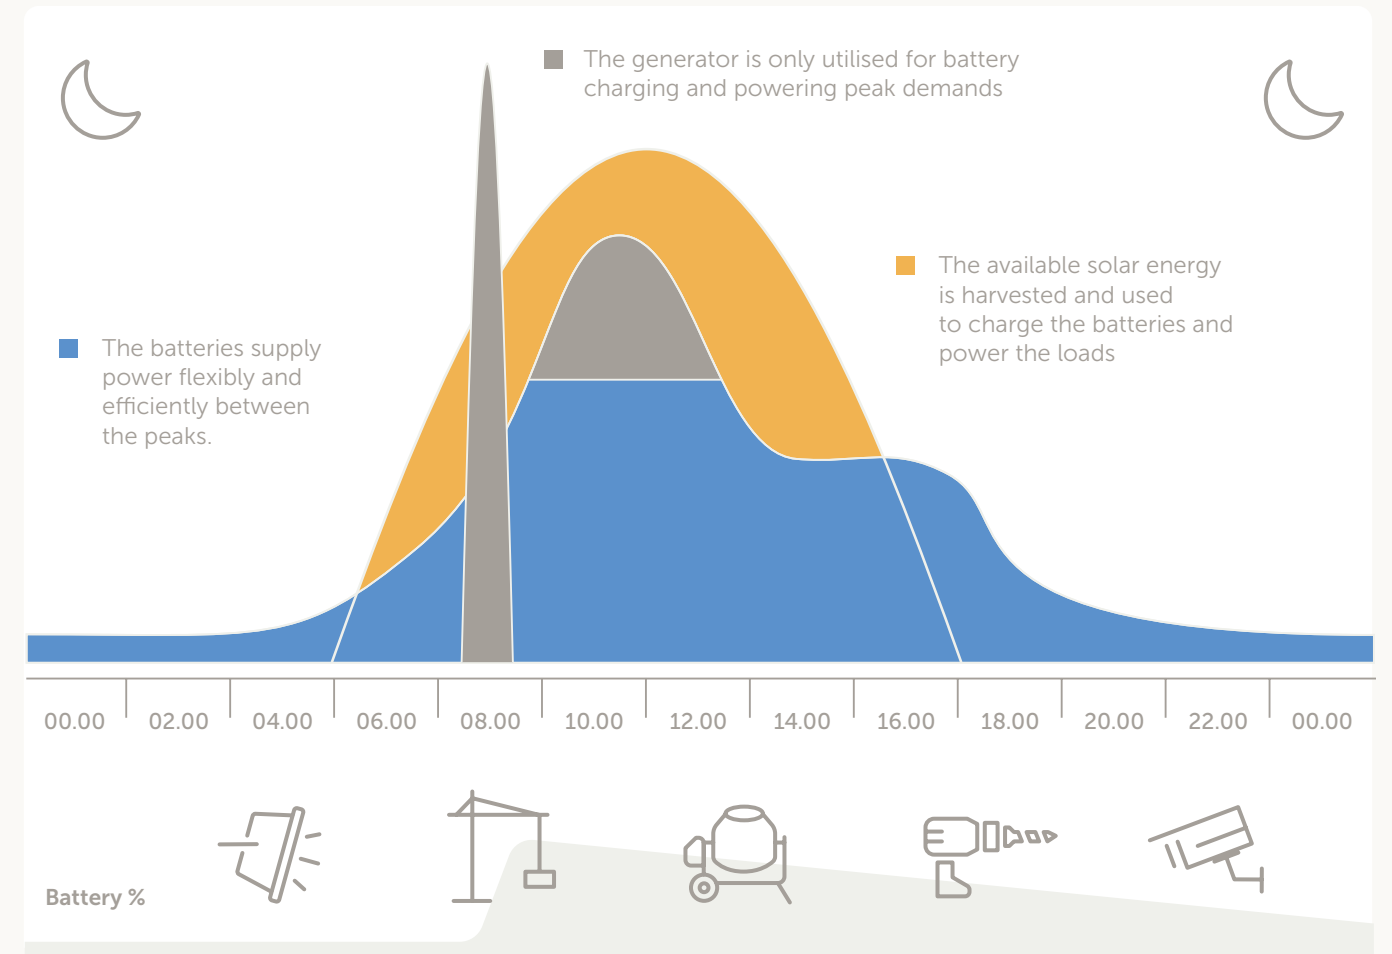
The generator is only utilised for battery charging and powering peak demands

The available solar energy is harvested and used to charge the batteries and power the loads

The batteries supply power flexibly and efficiently between the peaks.

00.00 02.00 04.00 06.00 08.00 10.00 12.00 14.00 16.00 18.00 20.00 22.00 00.00

Battery %